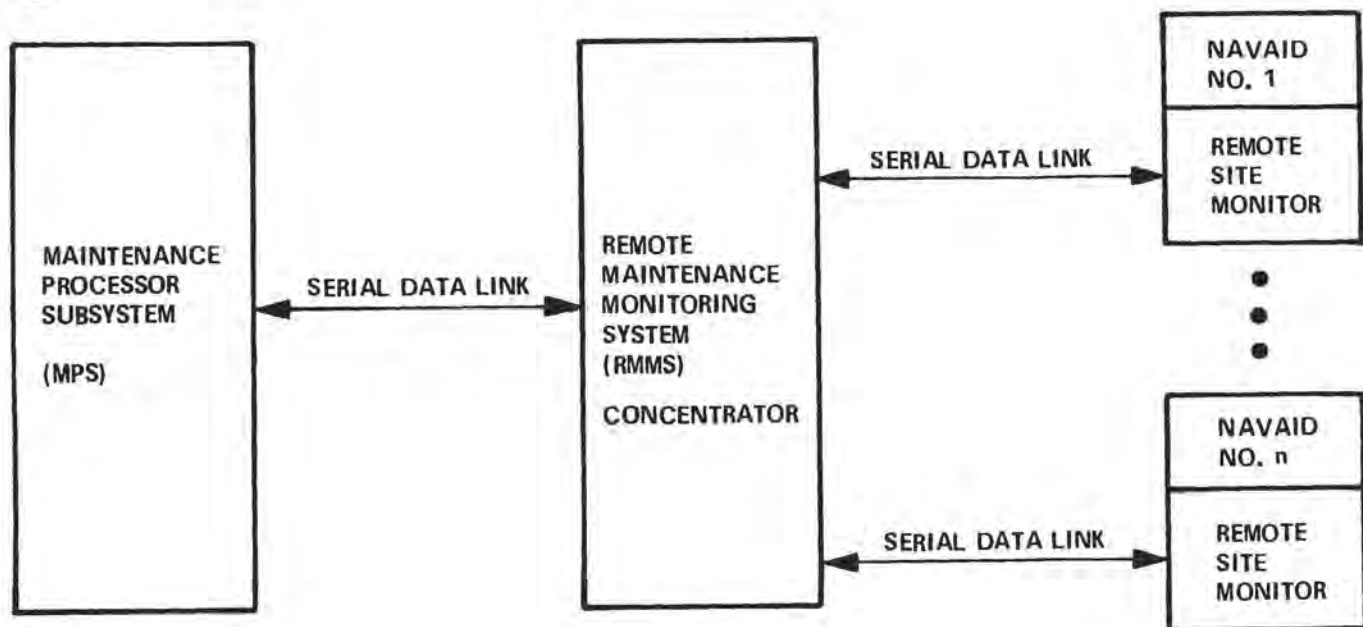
MAINTENANCE PROCESSOR SUBSYSTEM

(MPS)

SERIAL DATA LINK

REMOTE MAINTENANCE MONITORING SYSTEM (RMMS)

CONCENTRATOR

SERIAL DATA LINK

NAVAID NO. 1

REMOTE SITE MONITOR

NAVAID NO. n

SERIAL DATA LINK

REMOTE SITE MONITOR